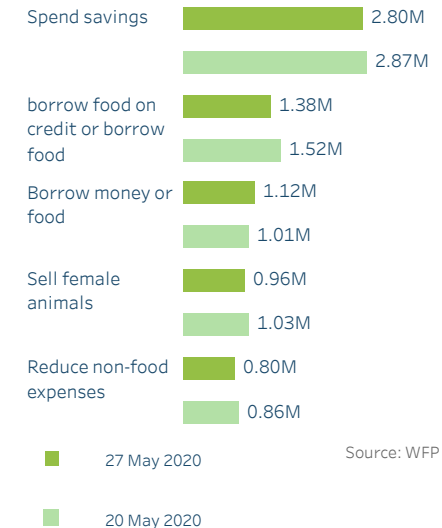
Spend savings 2.80M
2.87M

borrow food on credit or borrow food 1.38M
1.52M

Borrow money or food 1.12M
1.01M

Sell female animals 0.96M
1.03M

Reduce non-food expenses 0.80M
0.86M

27 May 2020

Source: WFP

20 May 2020